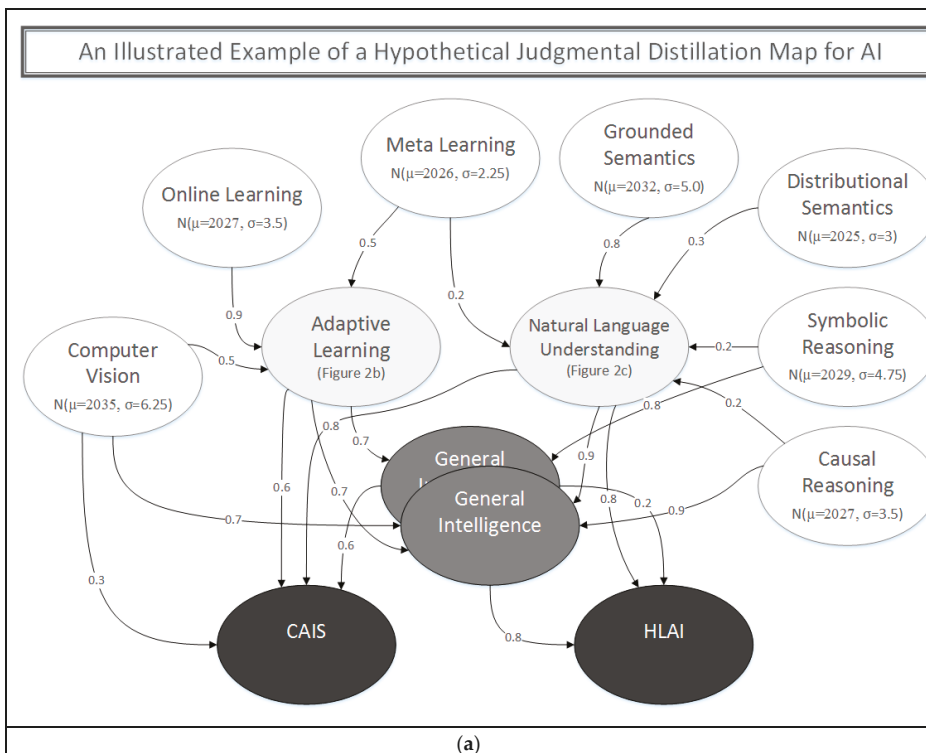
An Illustrated Example of a Hypothetical Judgmental Distillation Map for AI

Meta Learning
N(μ=2026, σ=2.25)

Grounded Semantics
N(μ=2032, σ=5.0)

Online Learning
N(μ=2027, σ=3.5)

Distributional Semantics
N(μ=2025, σ=3)

0.5

0.8

0.3

0.9

0.2

Adaptive Learning
(Figure 2b)

Natural Language Understanding
(Figure 2c)

Symbolic Reasoning
N(μ=2029, σ=4.75)

Computer Vision
N(μ=2035, σ=6.25)

0.5

0.2

0.8

0.2

0.8

0.7

General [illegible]

0.9

Causal Reasoning
N(μ=2027, σ=3.5)

0.6

0.7

General Intelligence

0.8

0.2

0.9

0.7

0.6

0.3

CAIS

0.8

HLAI

(a)